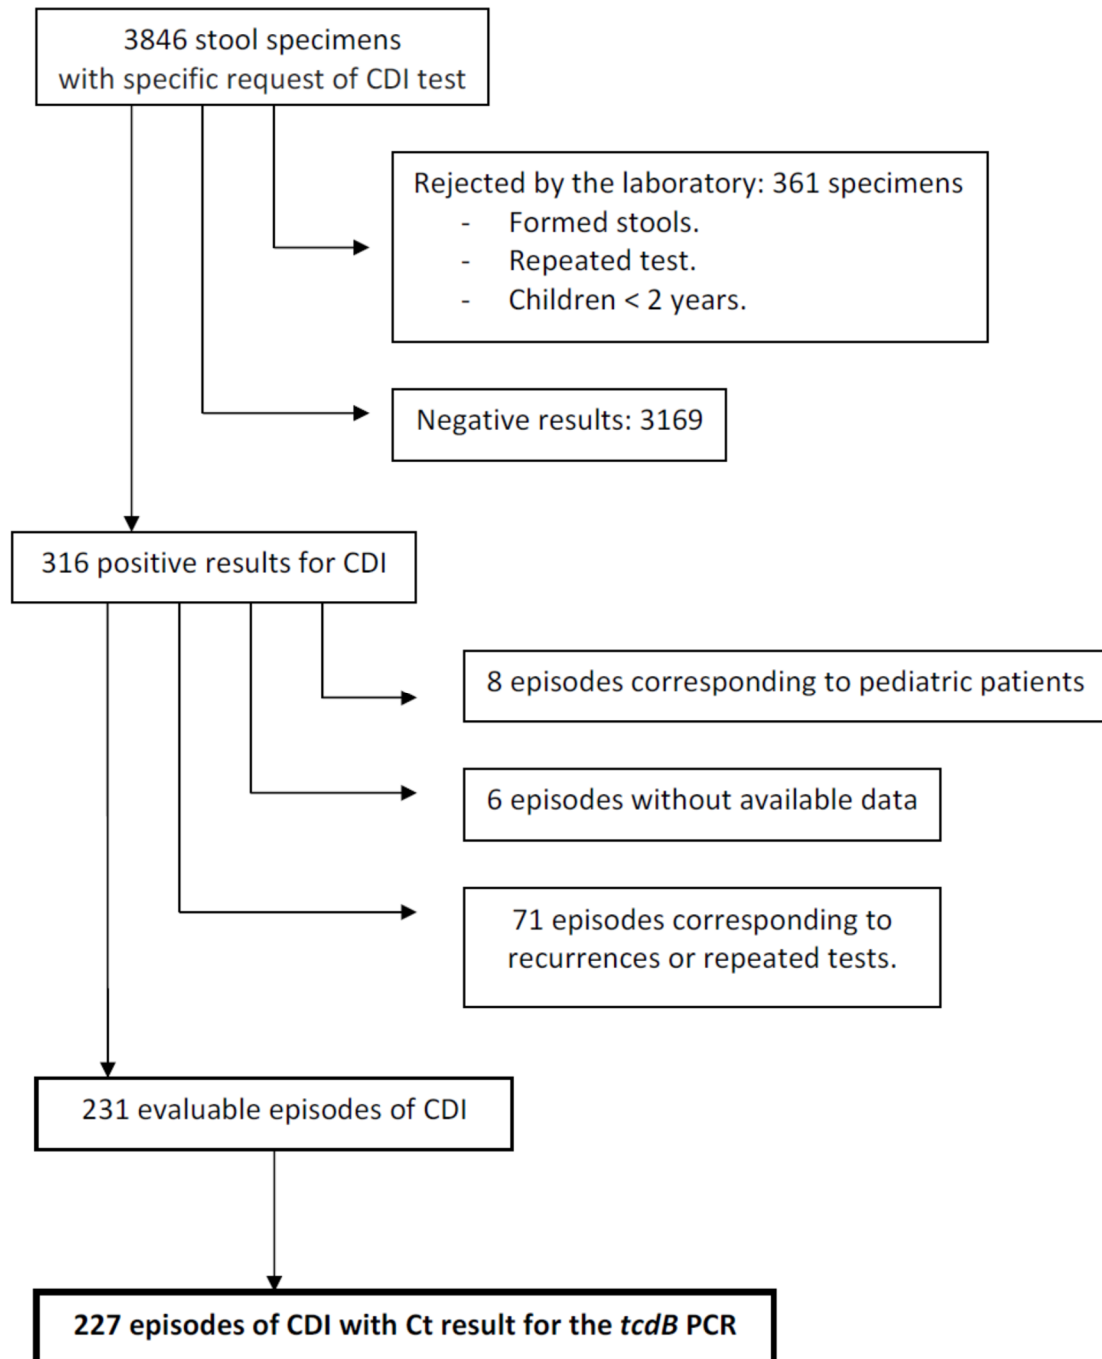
3846 stool specimens
with specific request of CDI test

Rejected by the laboratory: 361 specimens
- Formed stools.
- Repeated test.
- Children < 2 years.

Negative results: 3169

316 positive results for CDI

8 episodes corresponding to pediatric patients

6 episodes without available data

71 episodes corresponding to recurrences or repeated tests.

231 evaluable episodes of CDI

**227 episodes of CDI with Ct result for the *tcdB* PCR**